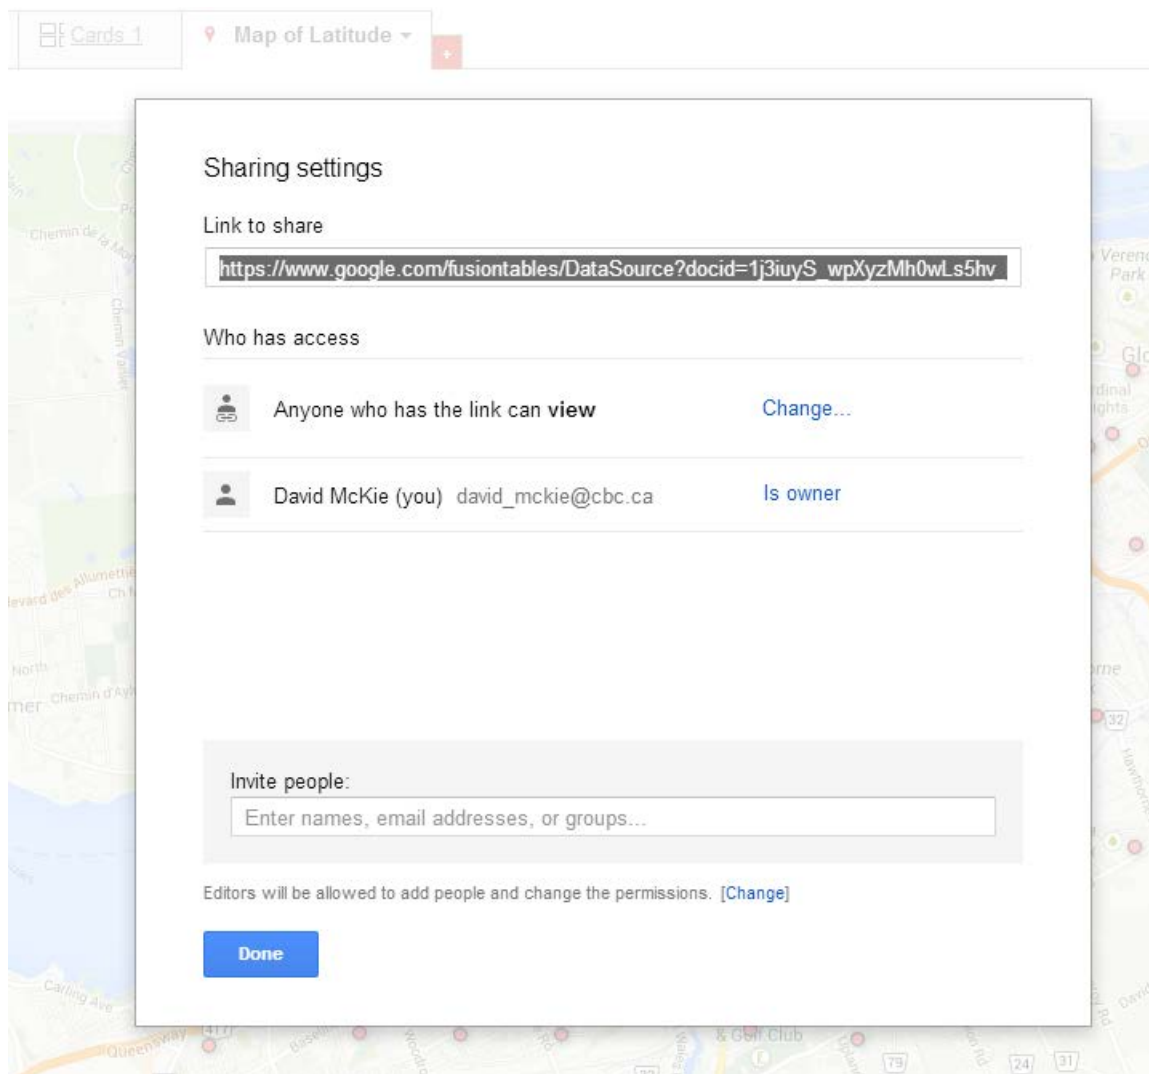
Cards 1 Map of Latitude

Sharing settings

Link to share

https://www.google.com/fusiontables/DataSource?docid=1j3iuyS_wpXyzMh0wLs5hv

Who has access

Anyone who has the link can **view** Change...

David McKie (you) david_mckie@cbc.ca Is owner

Invite people:

Enter names, email addresses, or groups...

Editors will be allowed to add people and change the permissions. [Change]

Done

Chemin de la Mon
Chemin Vanier
levard des Allumettie
North
mer Chemin d'Ayl
Carling Ave
Queensway
417
Verendrye Park
Gl
rdinal ights
rne
32
& Golf Club
79
24
31